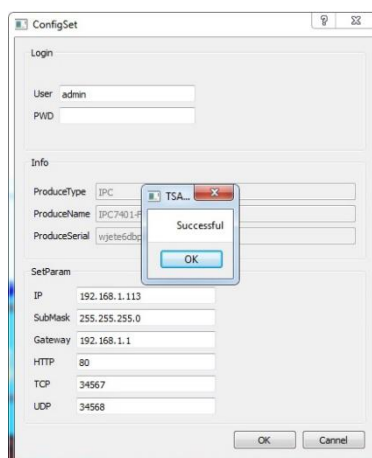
ConfigSet
?
X

Login

User admin
PWD

Info

ProduceType IPC
ProduceName IPC7401-F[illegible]
ProduceSerial wjete6dbp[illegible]

TSA...
X
Successful
OK

SetParam

IP 192.168.1.113
SubMask 255.255.255.0
Gateway 192.168.1.1
HTTP 80
TCP 34567
UDP 34568

OK
Cannel